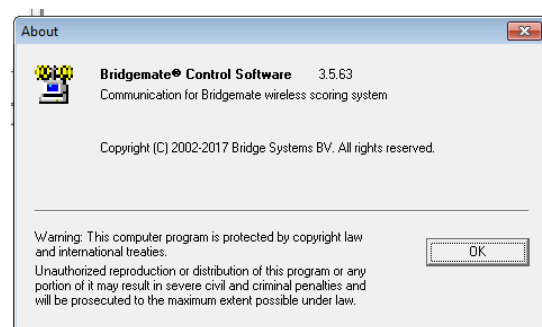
About

Bridgemate® Control Software 3.5.63
Communication for Bridgemate wireless scoring system

Copyright (C) 2002-2017 Bridge Systems BV. All rights reserved.

Warning: This computer program is protected by copyright law and international treaties.

Unauthorized reproduction or distribution of this program or any portion of it may result in severe civil and criminal penalties and will be prosecuted to the maximum extent possible under law.

OK